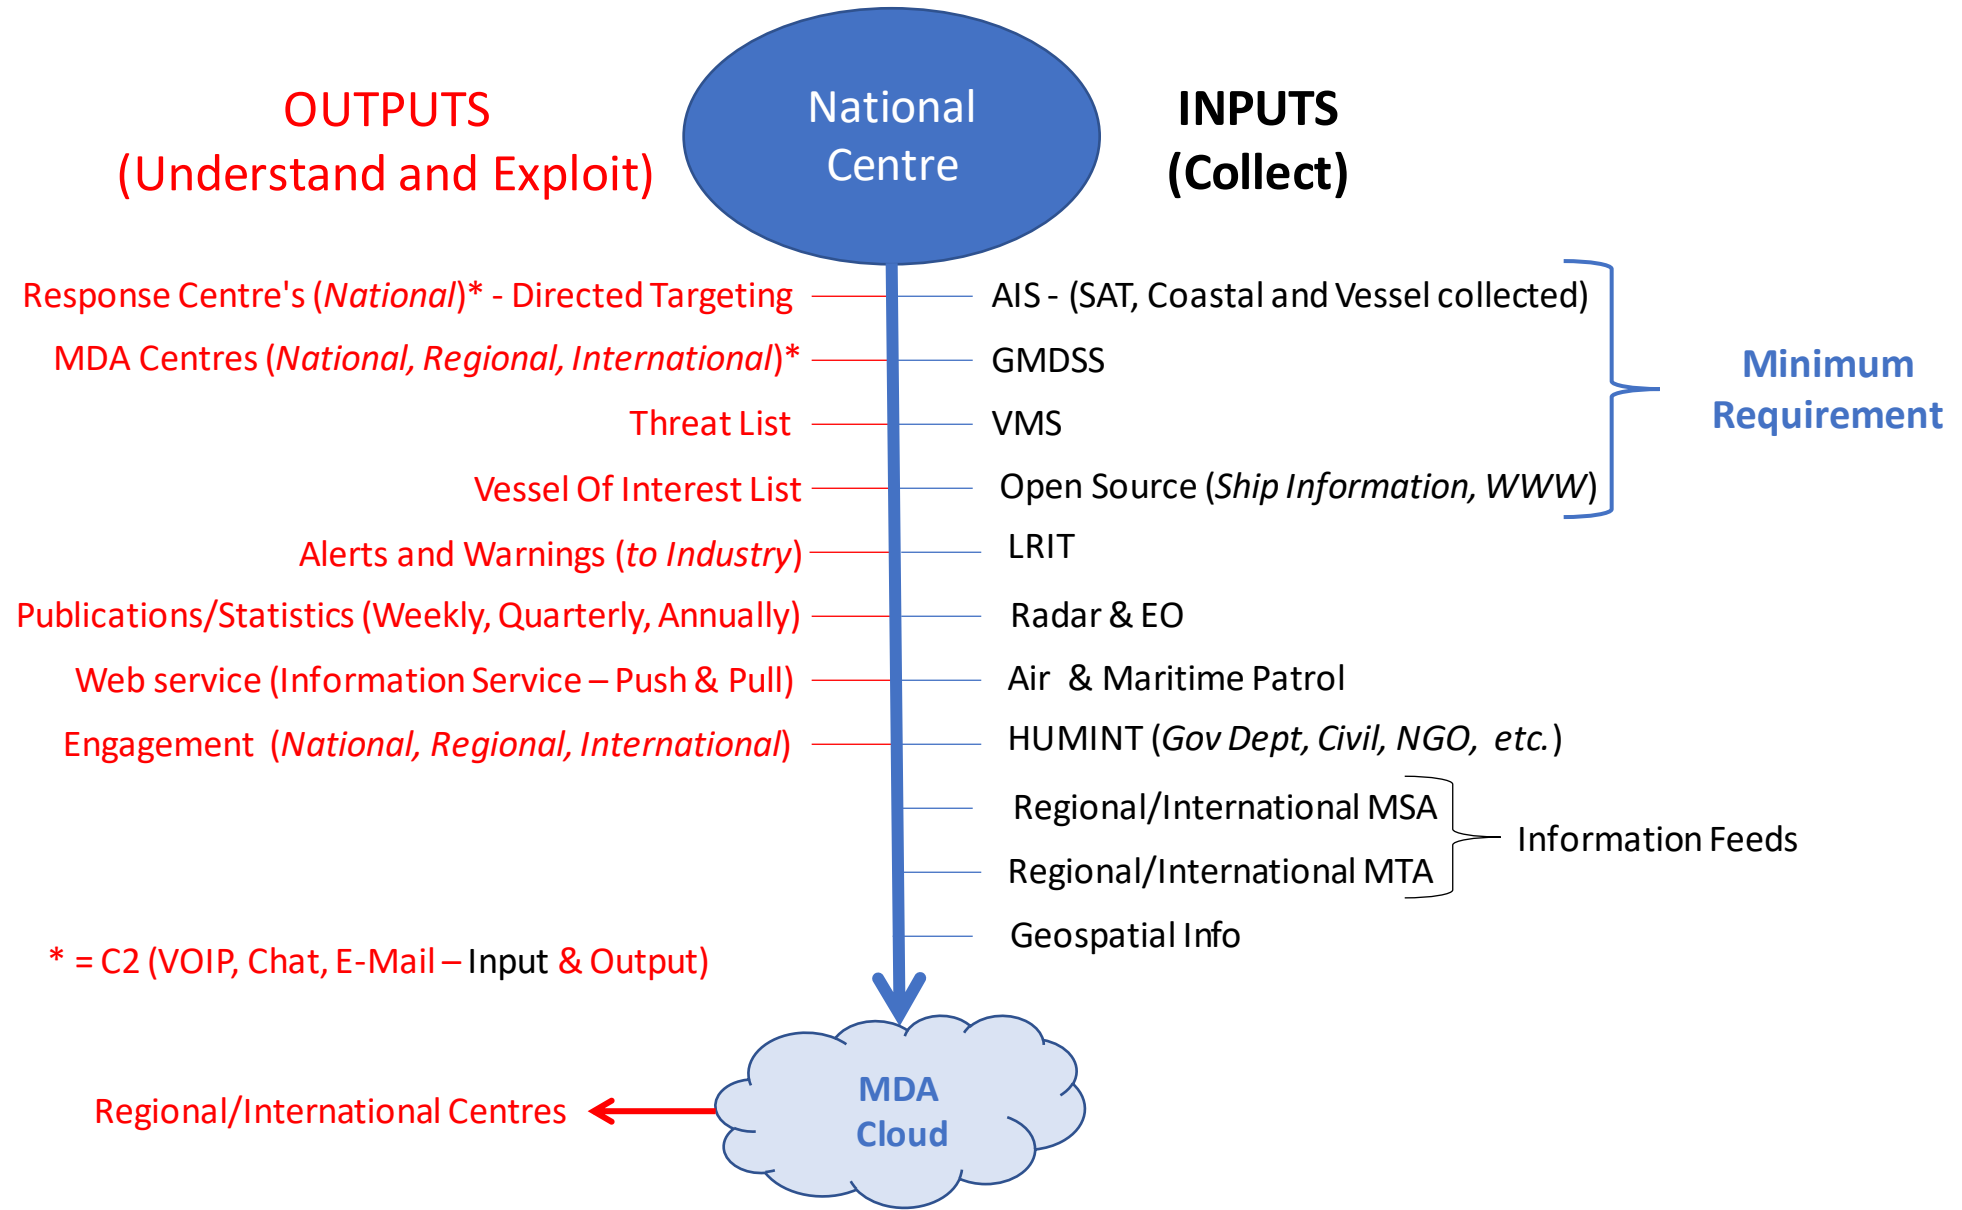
OUTPUTS
(Understand and Exploit)

National Centre

INPUTS
(Collect)

Response Centre's (National)* - Directed Targeting
MDA Centres (National, Regional, International)*
Threat List
Vessel Of Interest List
Alerts and Warnings (to Industry)
Publications/Statistics (Weekly, Quarterly, Annually)
Web service (Information Service – Push & Pull)
Engagement (National, Regional, International)

AIS - (SAT, Coastal and Vessel collected)
GMDSS
VMS
Open Source (Ship Information, WWW)
LRIT
Radar & EO
Air & Maritime Patrol
HUMINT (Gov Dept, Civil, NGO, etc.)
Regional/International MSA
Regional/International MTA
Geospatial Info

Minimum Requirement

Information Feeds

* = C2 (VOIP, Chat, E-Mail – Input & Output)

MDA Cloud

Regional/International Centres